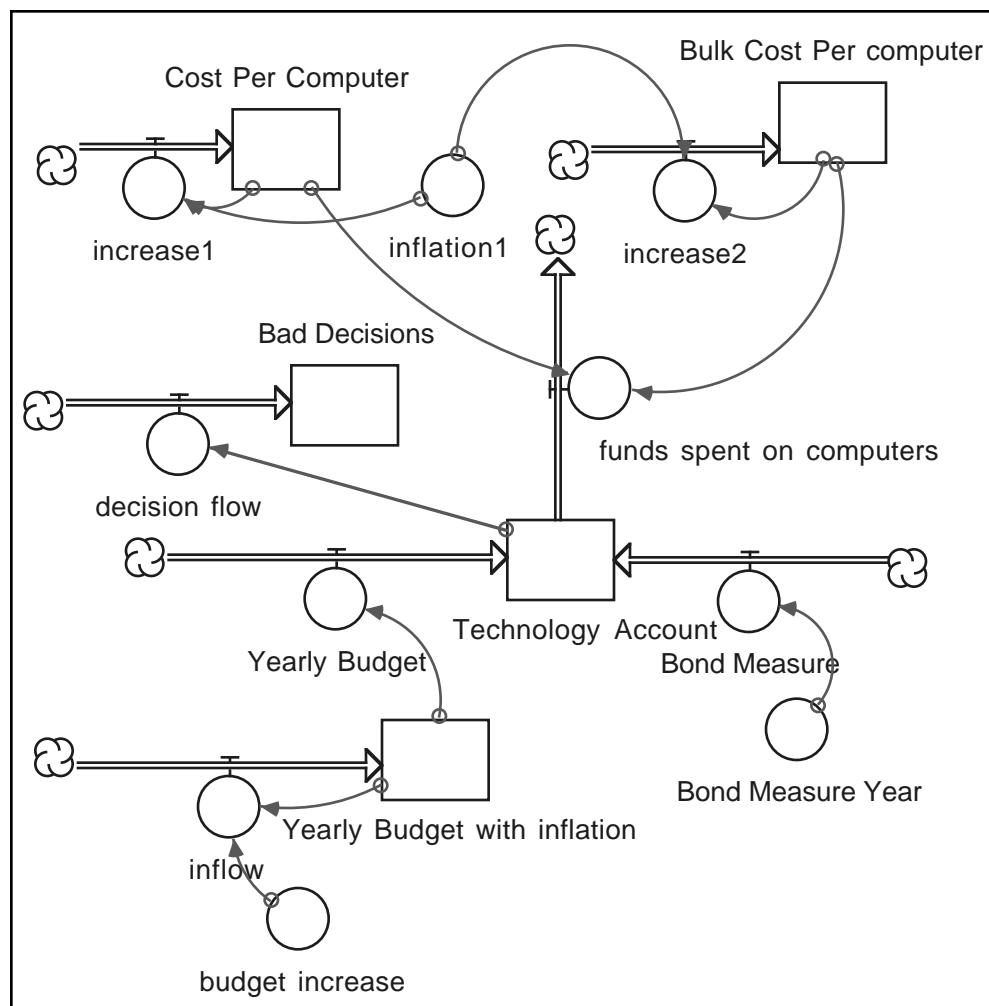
Cost Per Computer

Bulk Cost Per computer

increase1

inflation1

increase2

Bad Decisions

funds spent on computers

decision flow

Technology Account

Yearly Budget

Bond Measure

Bond Measure Year

Yearly Budget with inflation

inflow

budget increase